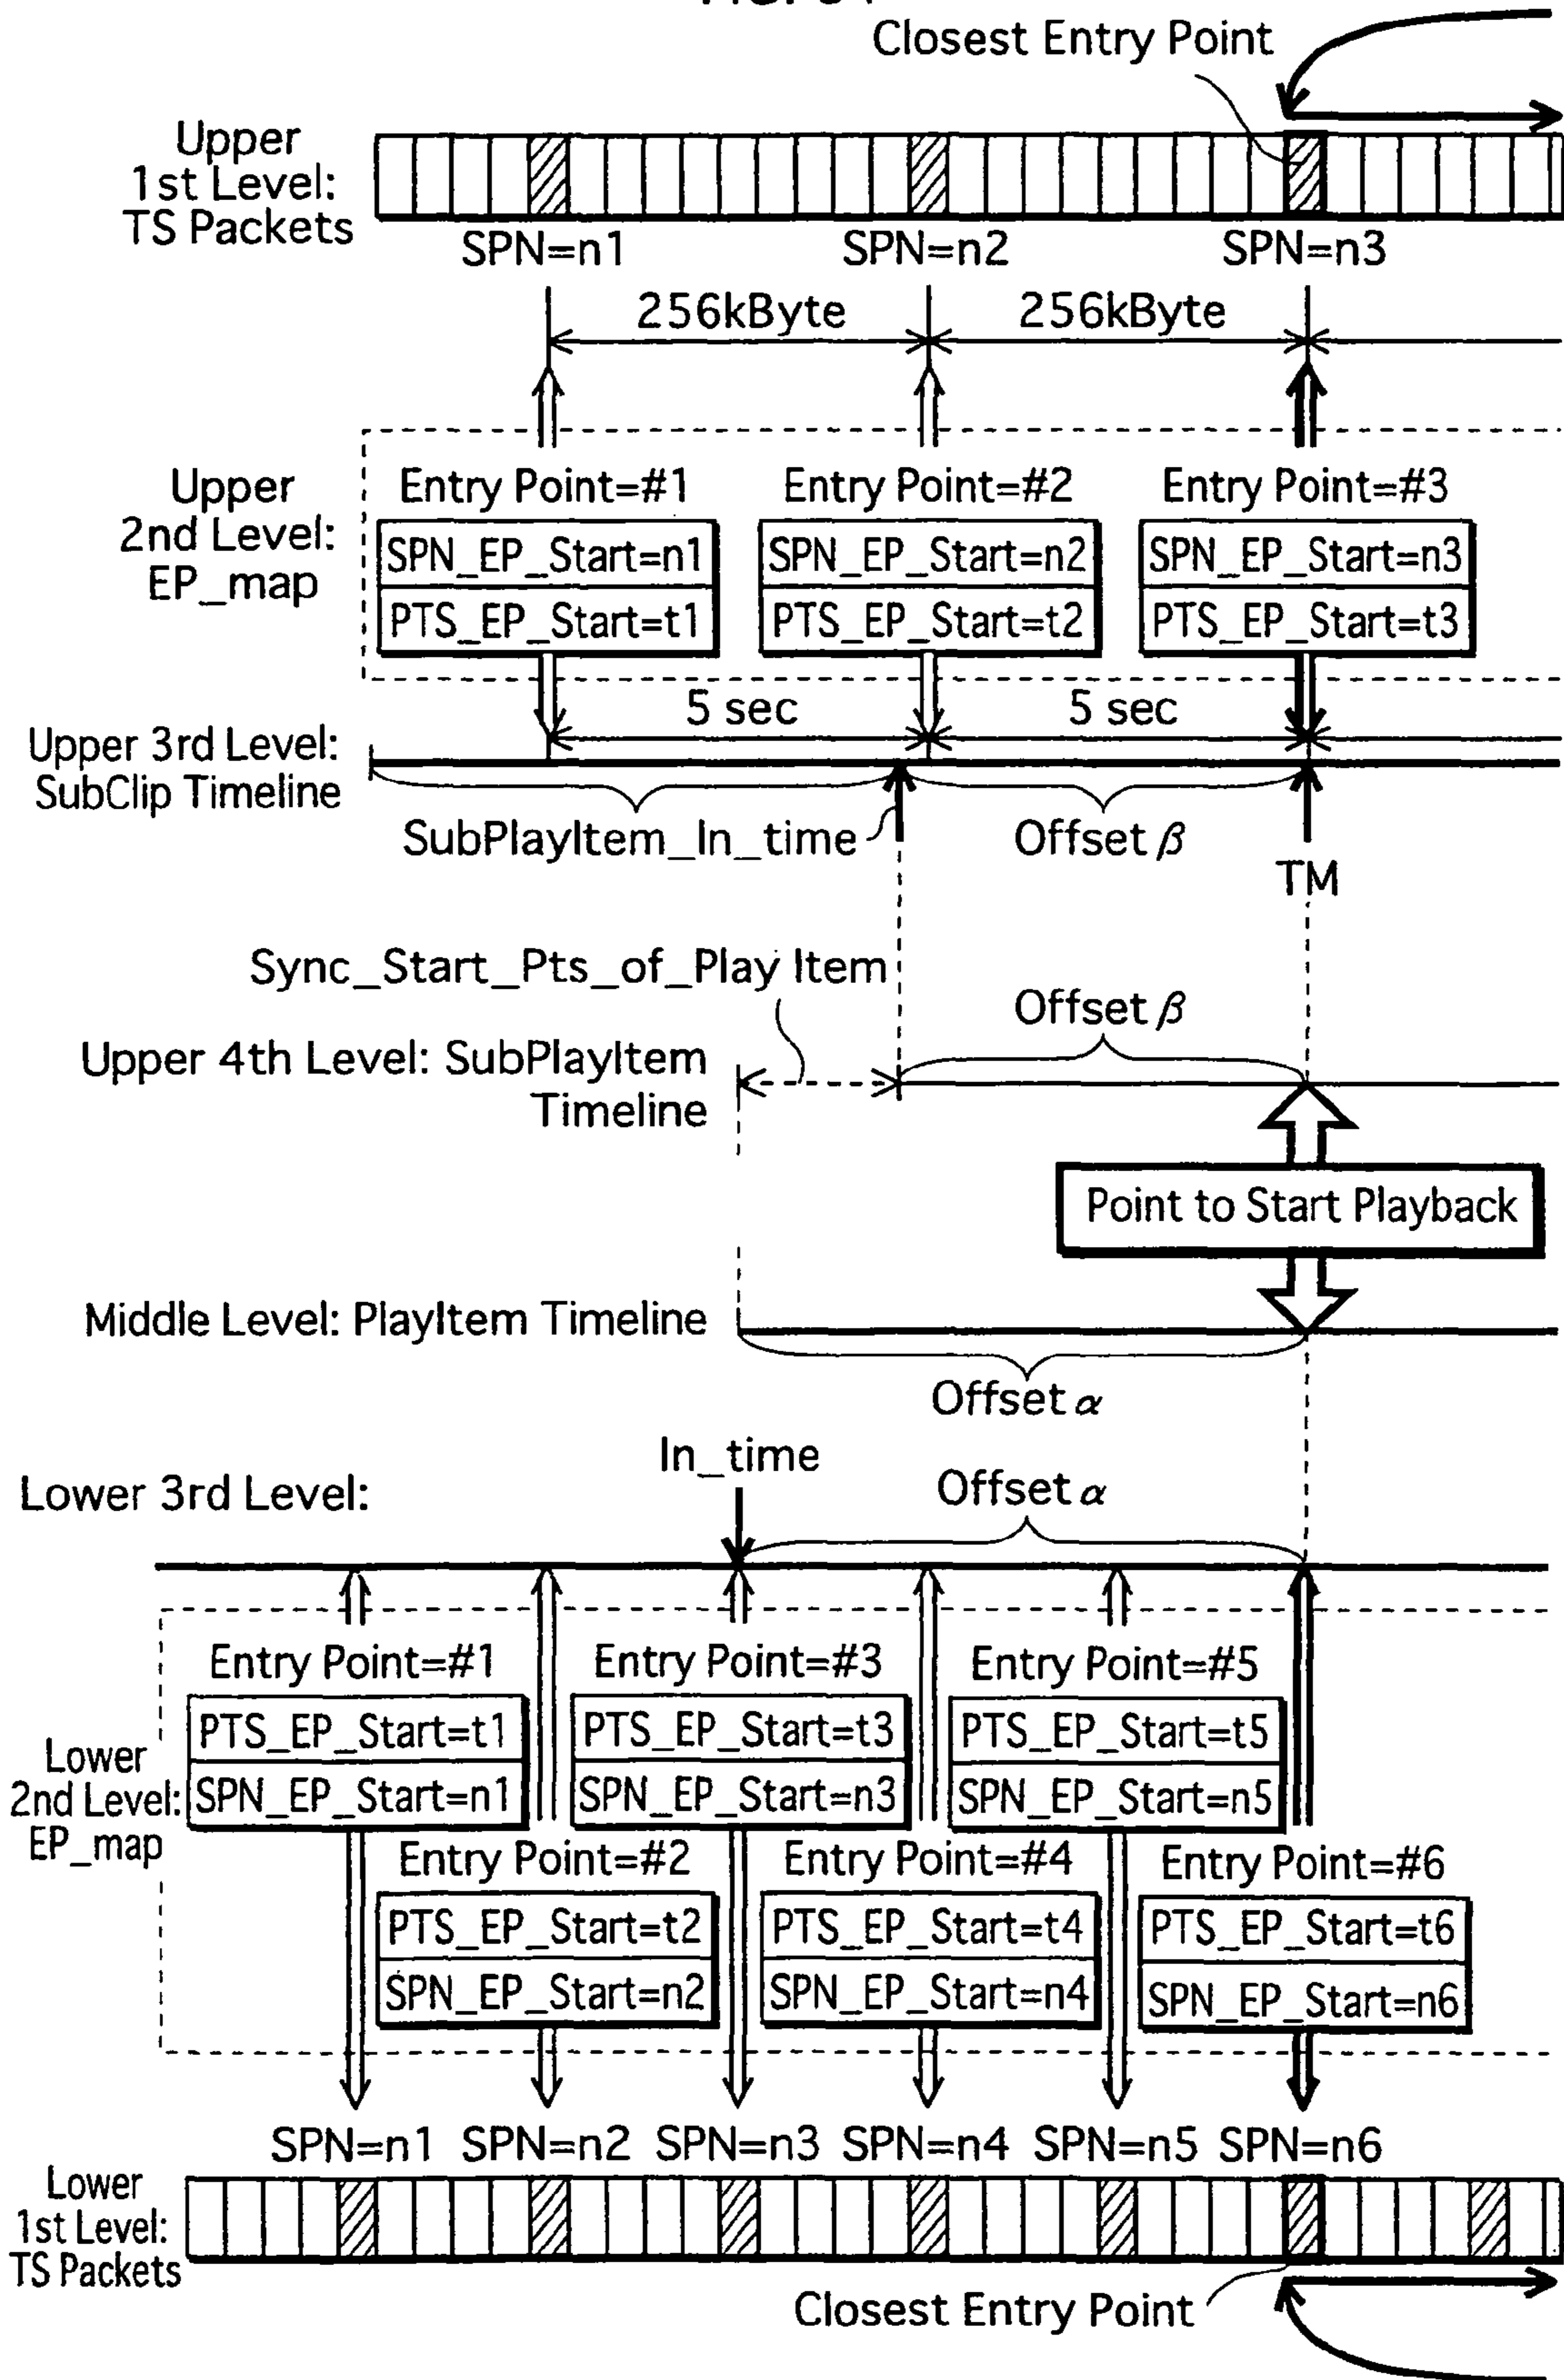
Closest Entry Point

Upper 1st Level: TS Packets

SPN=n1 SPN=n2 SPN=n3

256kByte 256kByte

Upper 2nd Level: EP_map

Entry Point=#1
SPN_EP_Start=n1
PTS_EP_Start=t1

Entry Point=#2
SPN_EP_Start=n2
PTS_EP_Start=t2

Entry Point=#3
SPN_EP_Start=n3
PTS_EP_Start=t3

5 sec 5 sec

Upper 3rd Level: SubClip Timeline

SubPlayItem_In_time

Offset $\beta$

TM

Sync_Start_Pts_of_Play Item

Offset $\beta$

Upper 4th Level: SubPlayItem Timeline

Point to Start Playback

Middle Level: PlayItem Timeline

Offset $\alpha$

In_time

Lower 3rd Level:

Offset $\alpha$

Lower 2nd Level: EP_map

Entry Point=#1
PTS_EP_Start=t1
SPN_EP_Start=n1

Entry Point=#3
PTS_EP_Start=t3
SPN_EP_Start=n3

Entry Point=#5
PTS_EP_Start=t5
SPN_EP_Start=n5

Entry Point=#2
PTS_EP_Start=t2
SPN_EP_Start=n2

Entry Point=#4
PTS_EP_Start=t4
SPN_EP_Start=n4

Entry Point=#6
PTS_EP_Start=t6
SPN_EP_Start=n6

SPN=n1 SPN=n2 SPN=n3 SPN=n4 SPN=n5 SPN=n6

Lower 1st Level: TS Packets

Closest Entry Point